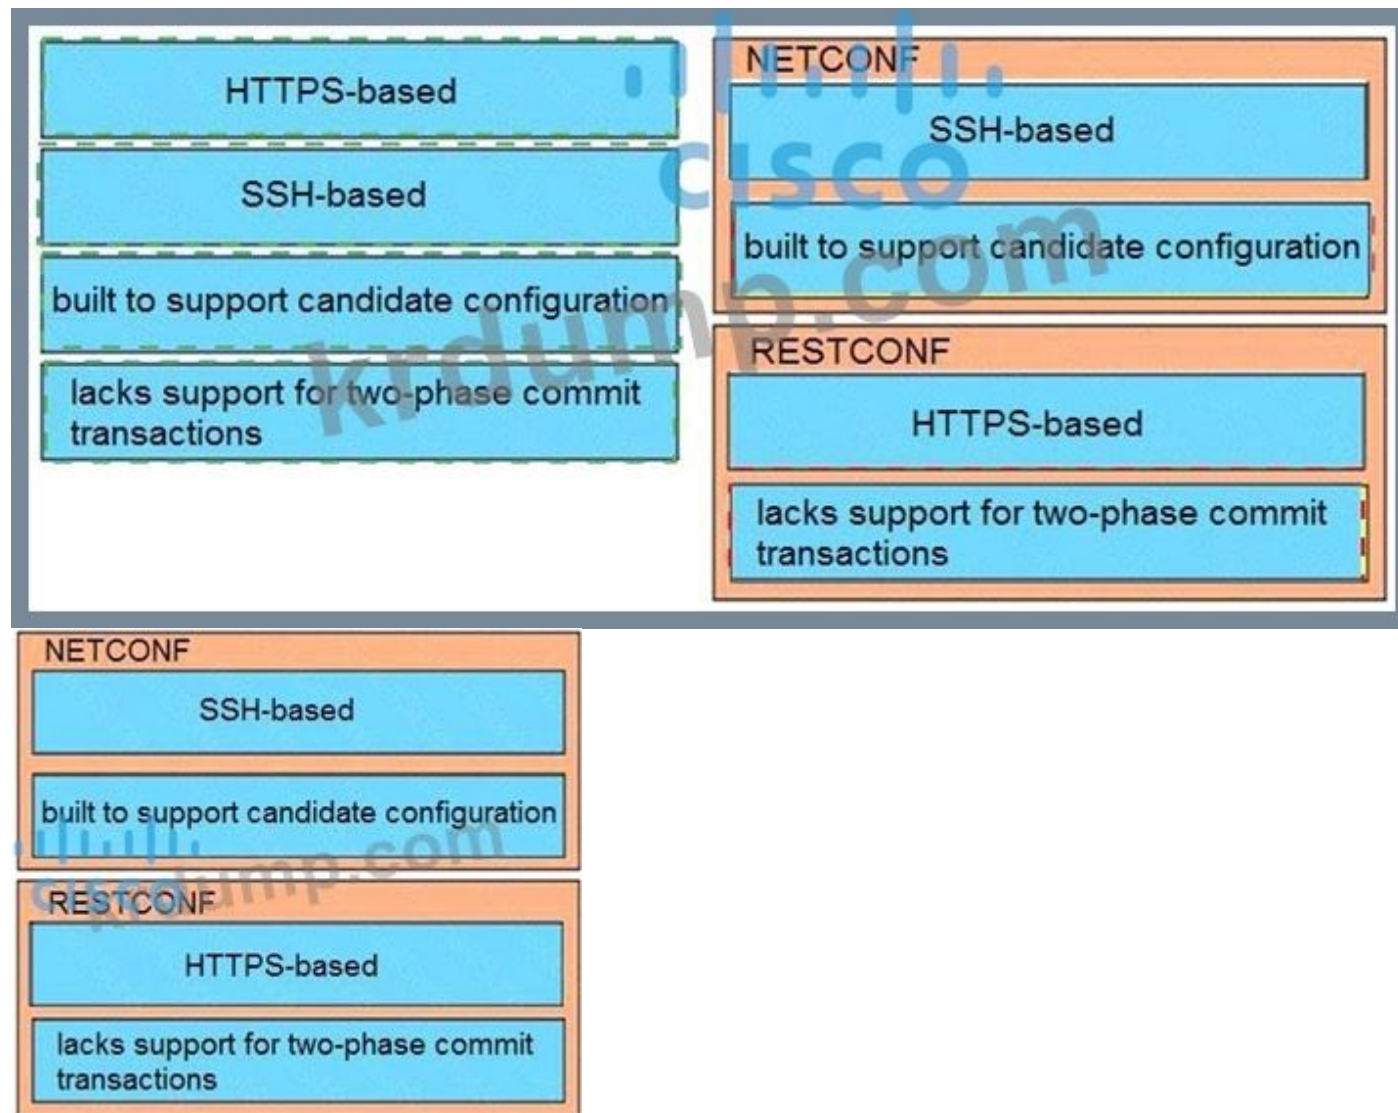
HTTPS-based

SSH-based

built to support candidate configuration

lacks support for two-phase commit transactions

NETCONF

SSH-based

built to support candidate configuration

RESTCONF

HTTPS-based

lacks support for two-phase commit transactions

cisco

krdump.com

NETCONF

SSH-based

built to support candidate configuration

RESTCONF

HTTPS-based

lacks support for two-phase commit transactions

krdump.com